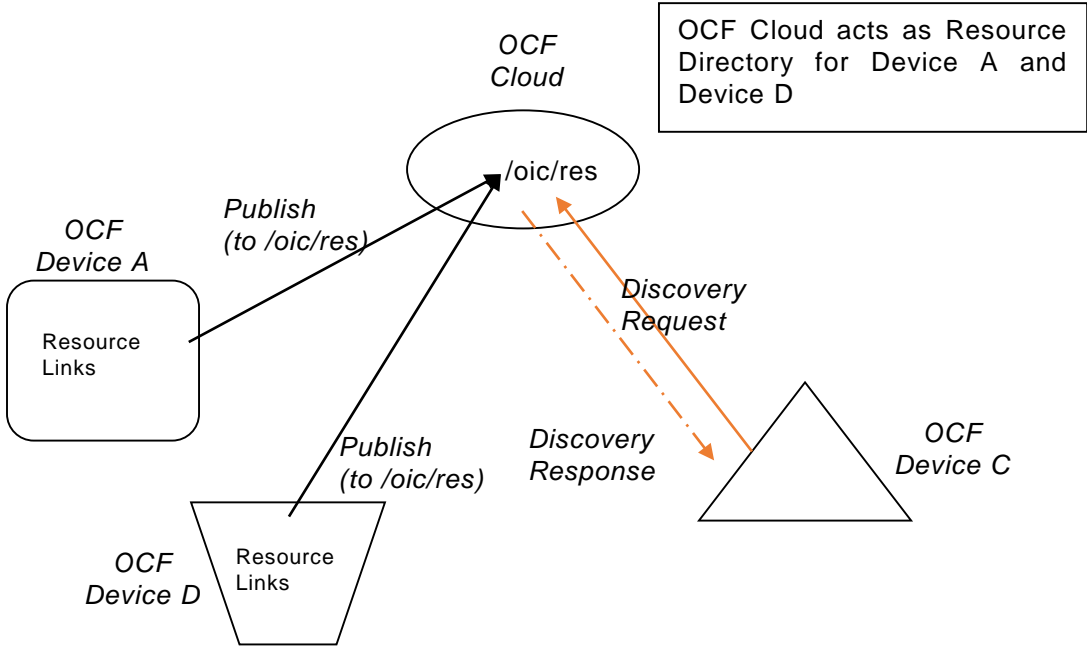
OCF Cloud acts as Resource Directory for Device A and Device D

OCF Cloud

/oic/res

Publish (to /oic/res)

OCF Device A

Resource Links

Discovery Request

Publish (to /oic/res)

Discovery Response

OCF Device C

OCF Device D

Resource Links